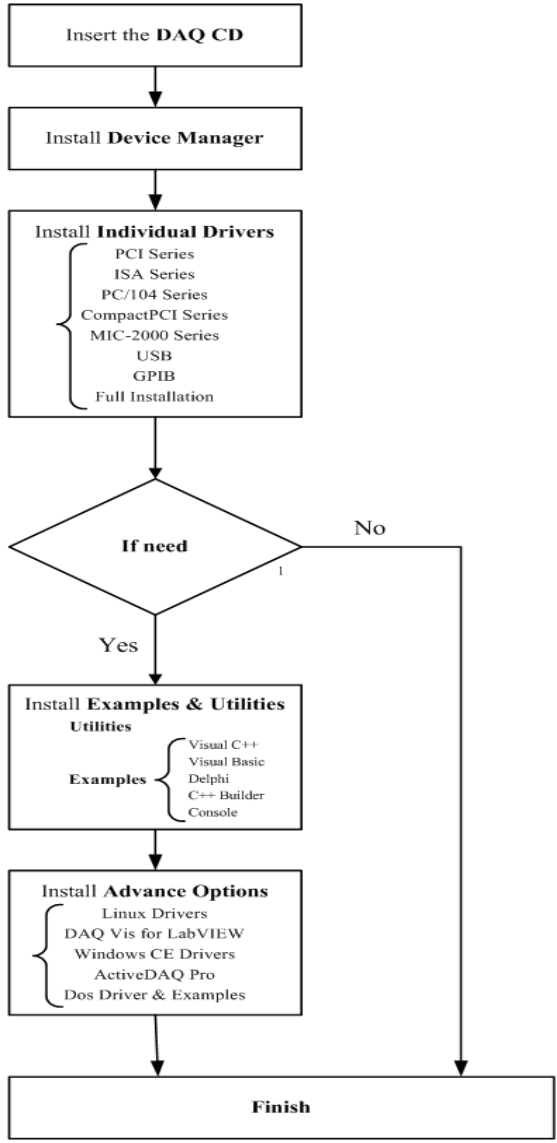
Insert the **DAQ CD**

Install **Device Manager**

Install **Individual Drivers**
PCI Series
ISA Series
PC/104 Series
CompactPCI Series
MIC-2000 Series
USB
GPIB
Full Installation

**If need**

1

No

Yes

Install **Examples & Utilities**
**Utilities**
**Examples**
Visual C++
Visual Basic
Delphi
C++ Builder
Console

Install **Advance Options**
Linux Drivers
DAQ Vis for LabVIEW
Windows CE Drivers
ActiveDAQ Pro
Dos Driver & Examples

**Finish**